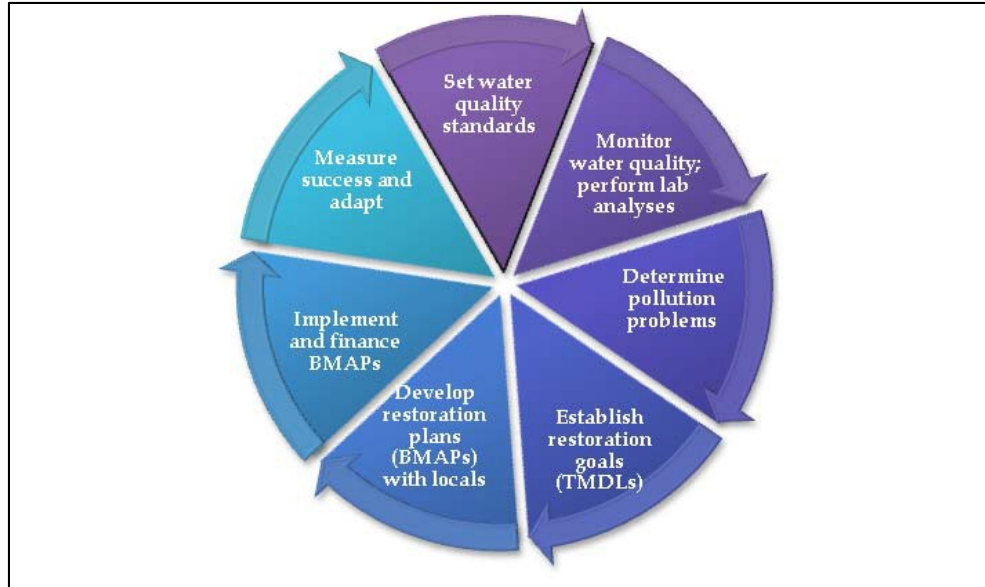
Set water quality standards

Monitor water quality; perform lab analyses

Determine pollution problems

Establish restoration goals (TMDLs)

Develop restoration plans (BMAPs) with locals

Implement and finance BMAPs

Measure success and adapt